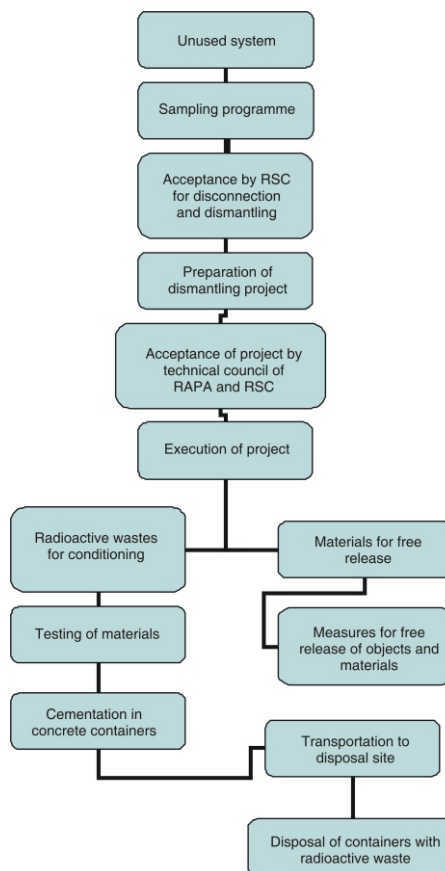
Unused system

Sampling programme

Acceptance by RSC for disconnection and dismantling

Preparation of dismantling project

Acceptance of project by technical council of RAPA and RSC

Execution of project

Radioactive wastes for conditioning

Materials for free release

Measures for free release of objects and materials

Testing of materials

Cementation in concrete containers

Transportation to disposal site

Disposal of containers with radioactive waste